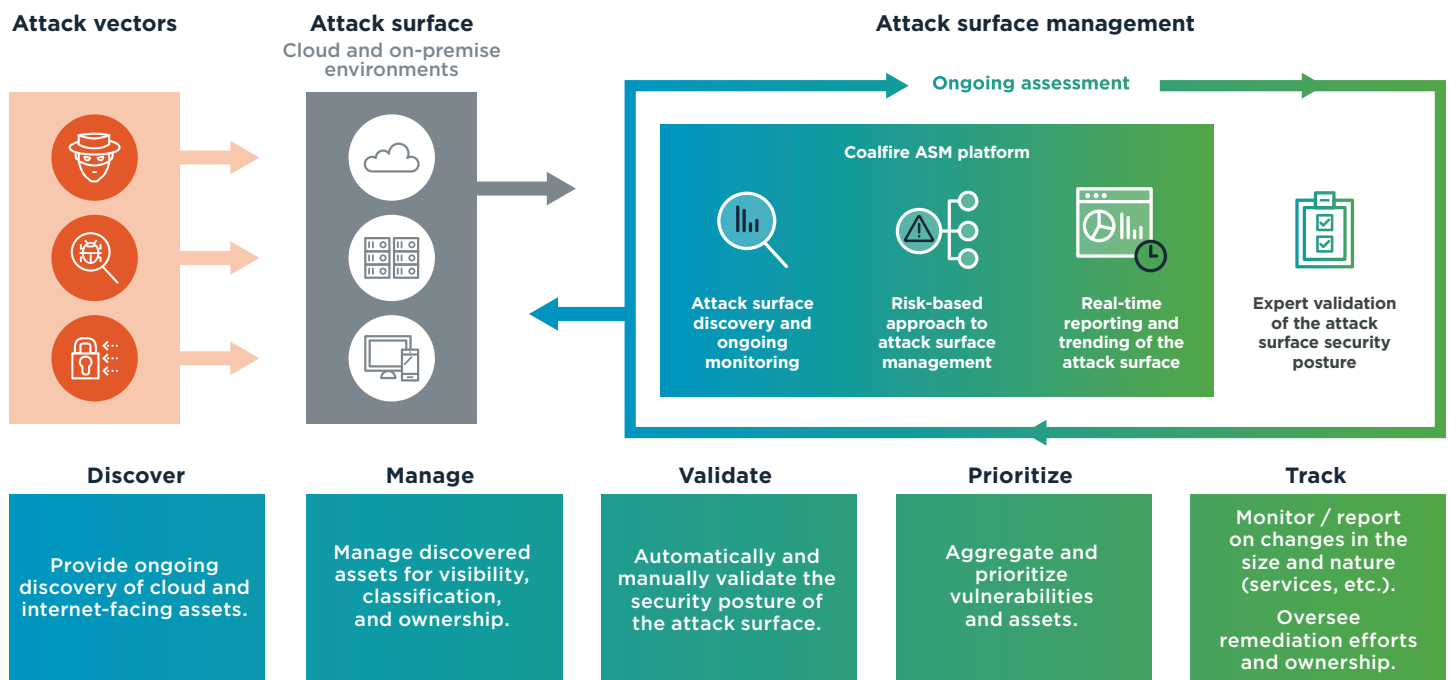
Attack vectors

Attack surface
Cloud and on-premise environments

Attack surface management

Ongoing assessment

Coalfire ASM platform

Attack surface discovery and ongoing monitoring

Risk-based approach to attack surface management

Real-time reporting and trending of the attack surface

Expert validation of the attack surface security posture

Discover

Provide ongoing discovery of cloud and internet-facing assets.

Manage

Manage discovered assets for visibility, classification, and ownership.

Validate

Automatically and manually validate the security posture of the attack surface.

Prioritize

Aggregate and prioritize vulnerabilities and assets.

Track

Monitor / report on changes in the size and nature (services, etc.).

Oversee remediation efforts and ownership.